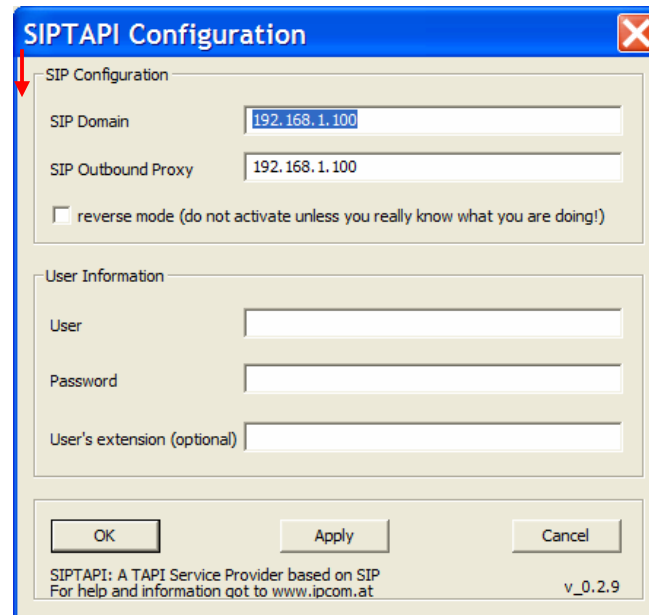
SIPTAPI Configuration

SIP Configuration

SIP Domain 192.168.1.100

SIP Outbound Proxy 192.168.1.100

reverse mode (do not activate unless you really know what you are doing!)

User Information

User

Password

User's extension (optional)

OK Apply Cancel

SIPTAPI: A TAPI Service Provider based on SIP
For help and information got to www.ipcom.at

v_0.2.9